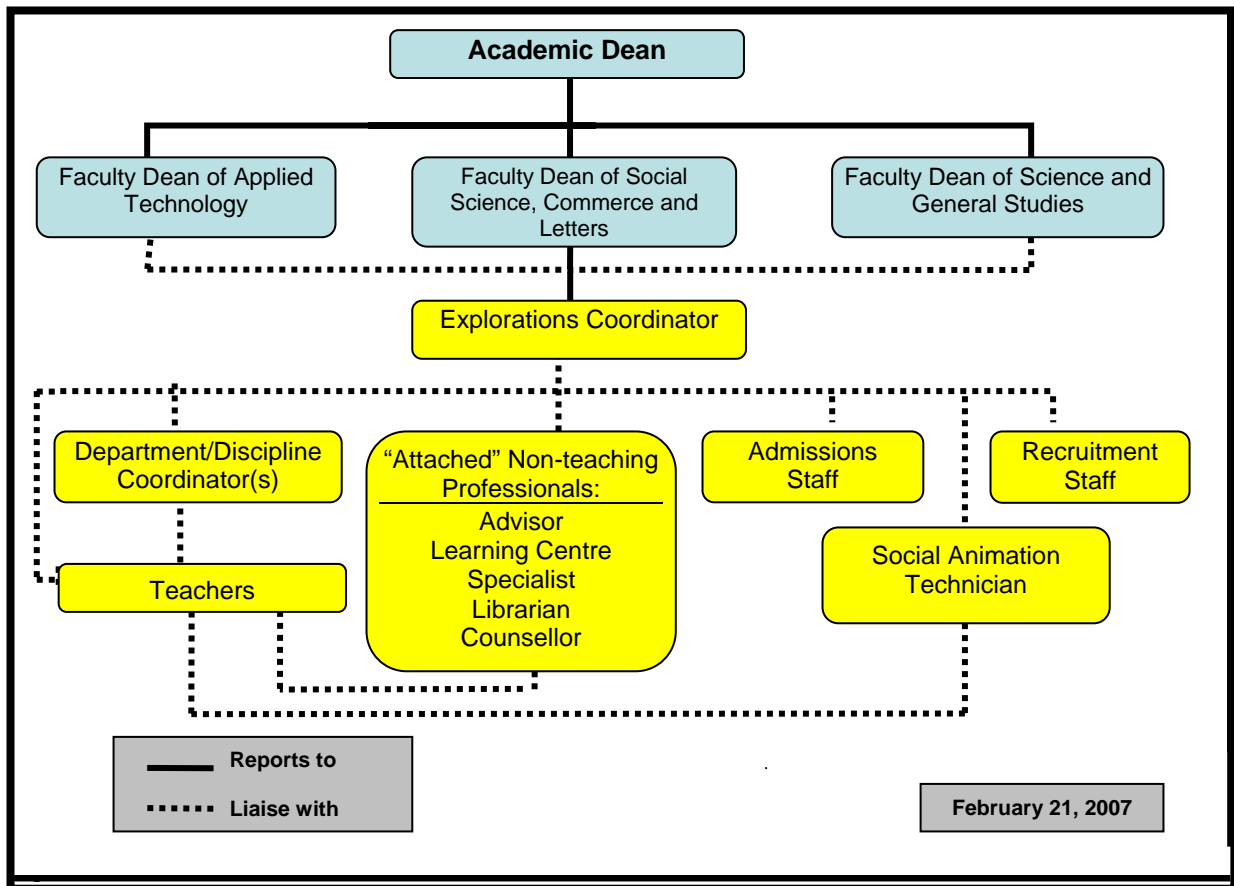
Academic Dean

Faculty Dean of Applied Technology

Faculty Dean of Social Science, Commerce and Letters

Faculty Dean of Science and General Studies

Explorations Coordinator

Department/Discipline Coordinator(s)

"Attached" Non-teaching Professionals:
Advisor
Learning Centre Specialist
Librarian
Counsellor

Admissions Staff

Recruitment Staff

Teachers

Social Animation Technician

Reports to

Liaise with

February 21, 2007